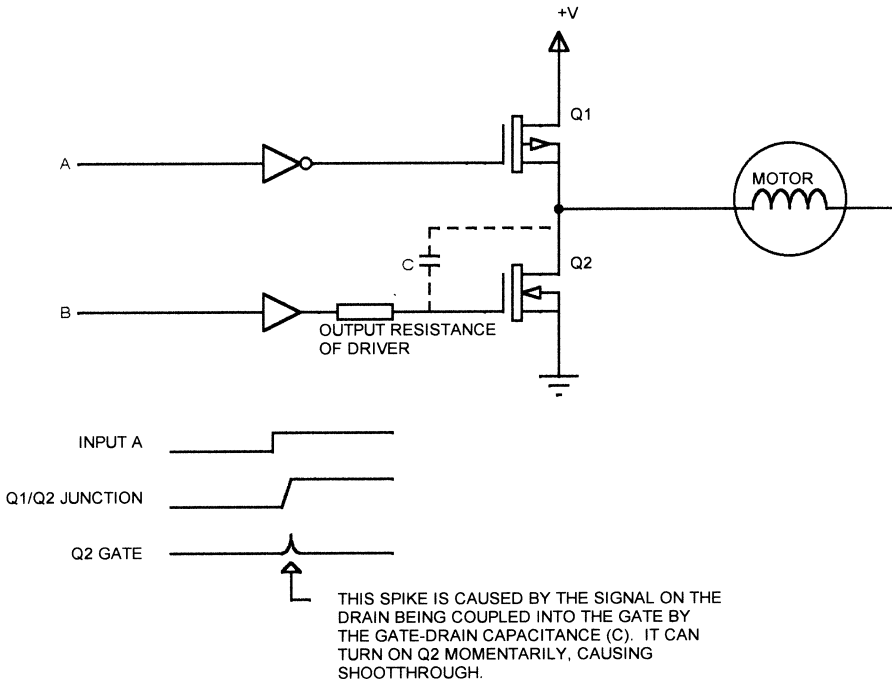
+V

Q1

A

MOTOR

C

Q2

B

OUTPUT RESISTANCE OF DRIVER

INPUT A

Q1/Q2 JUNCTION

Q2 GATE

THIS SPIKE IS CAUSED BY THE SIGNAL ON THE DRAIN BEING COUPLED INTO THE GATE BY THE GATE-DRAIN CAPACITANCE (C). IT CAN TURN ON Q2 MOMENTARILY, CAUSING SHOOTTHROUGH.